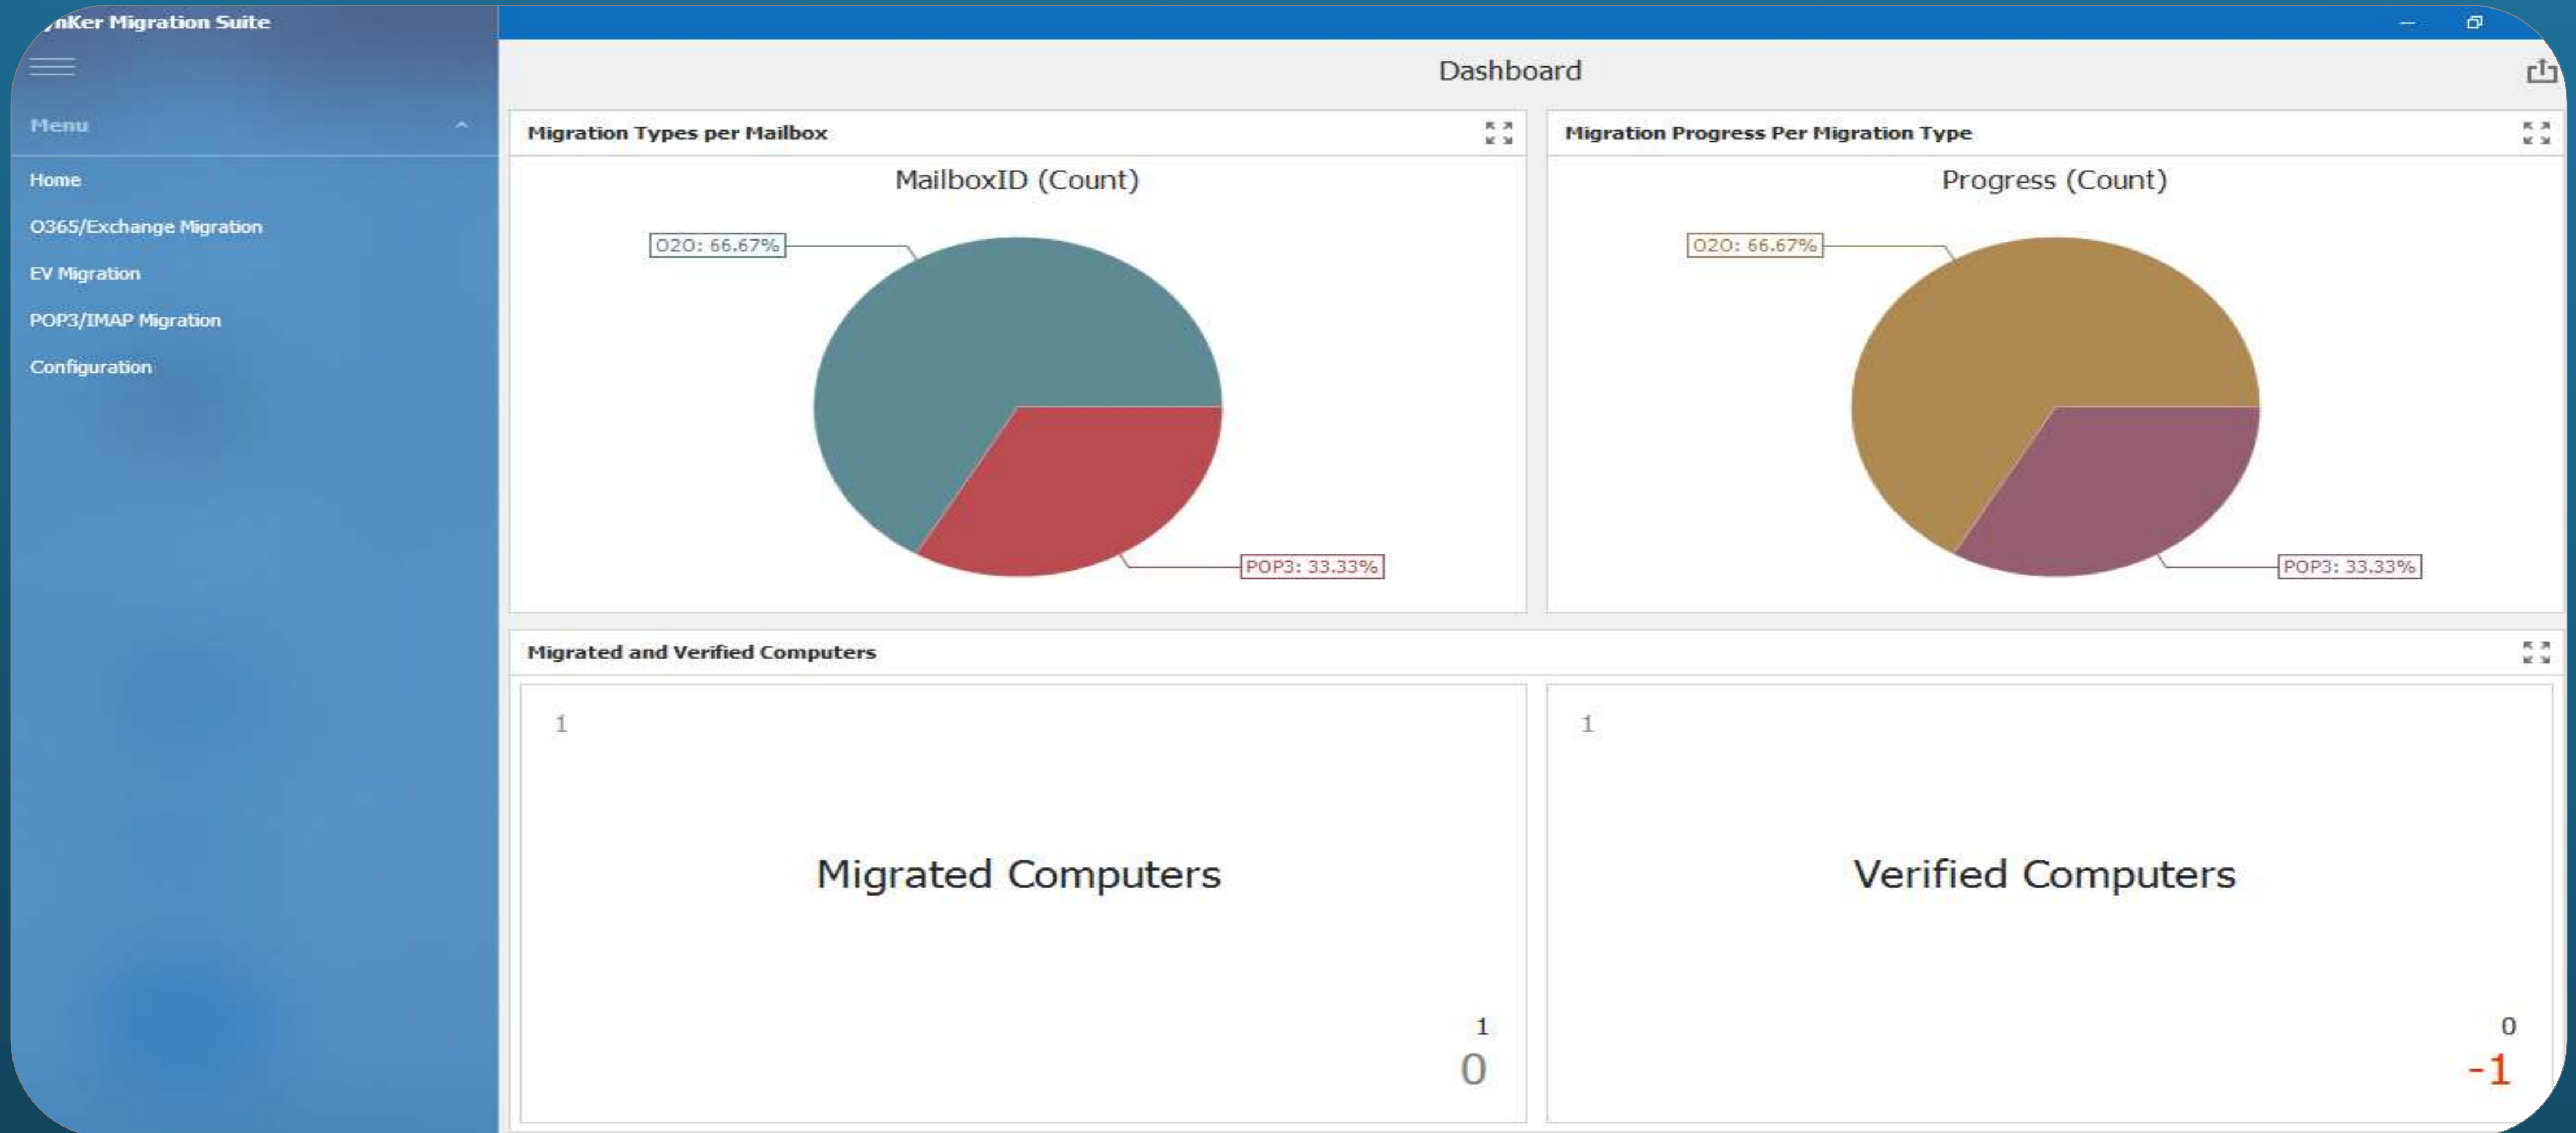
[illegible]nKer Migration Suite

Menu

Home

O365/Exchange Migration

EV Migration

POP3/IMAP Migration

Configuration

Dashboard

Migration Types per Mailbox

MailboxID (Count)

O2O: 66.67%

POP3: 33.33%

Migration Progress Per Migration Type

Progress (Count)

O2O: 66.67%

POP3: 33.33%

Migrated and Verified Computers

1

Migrated Computers

1

0

1

Verified Computers

0

-1